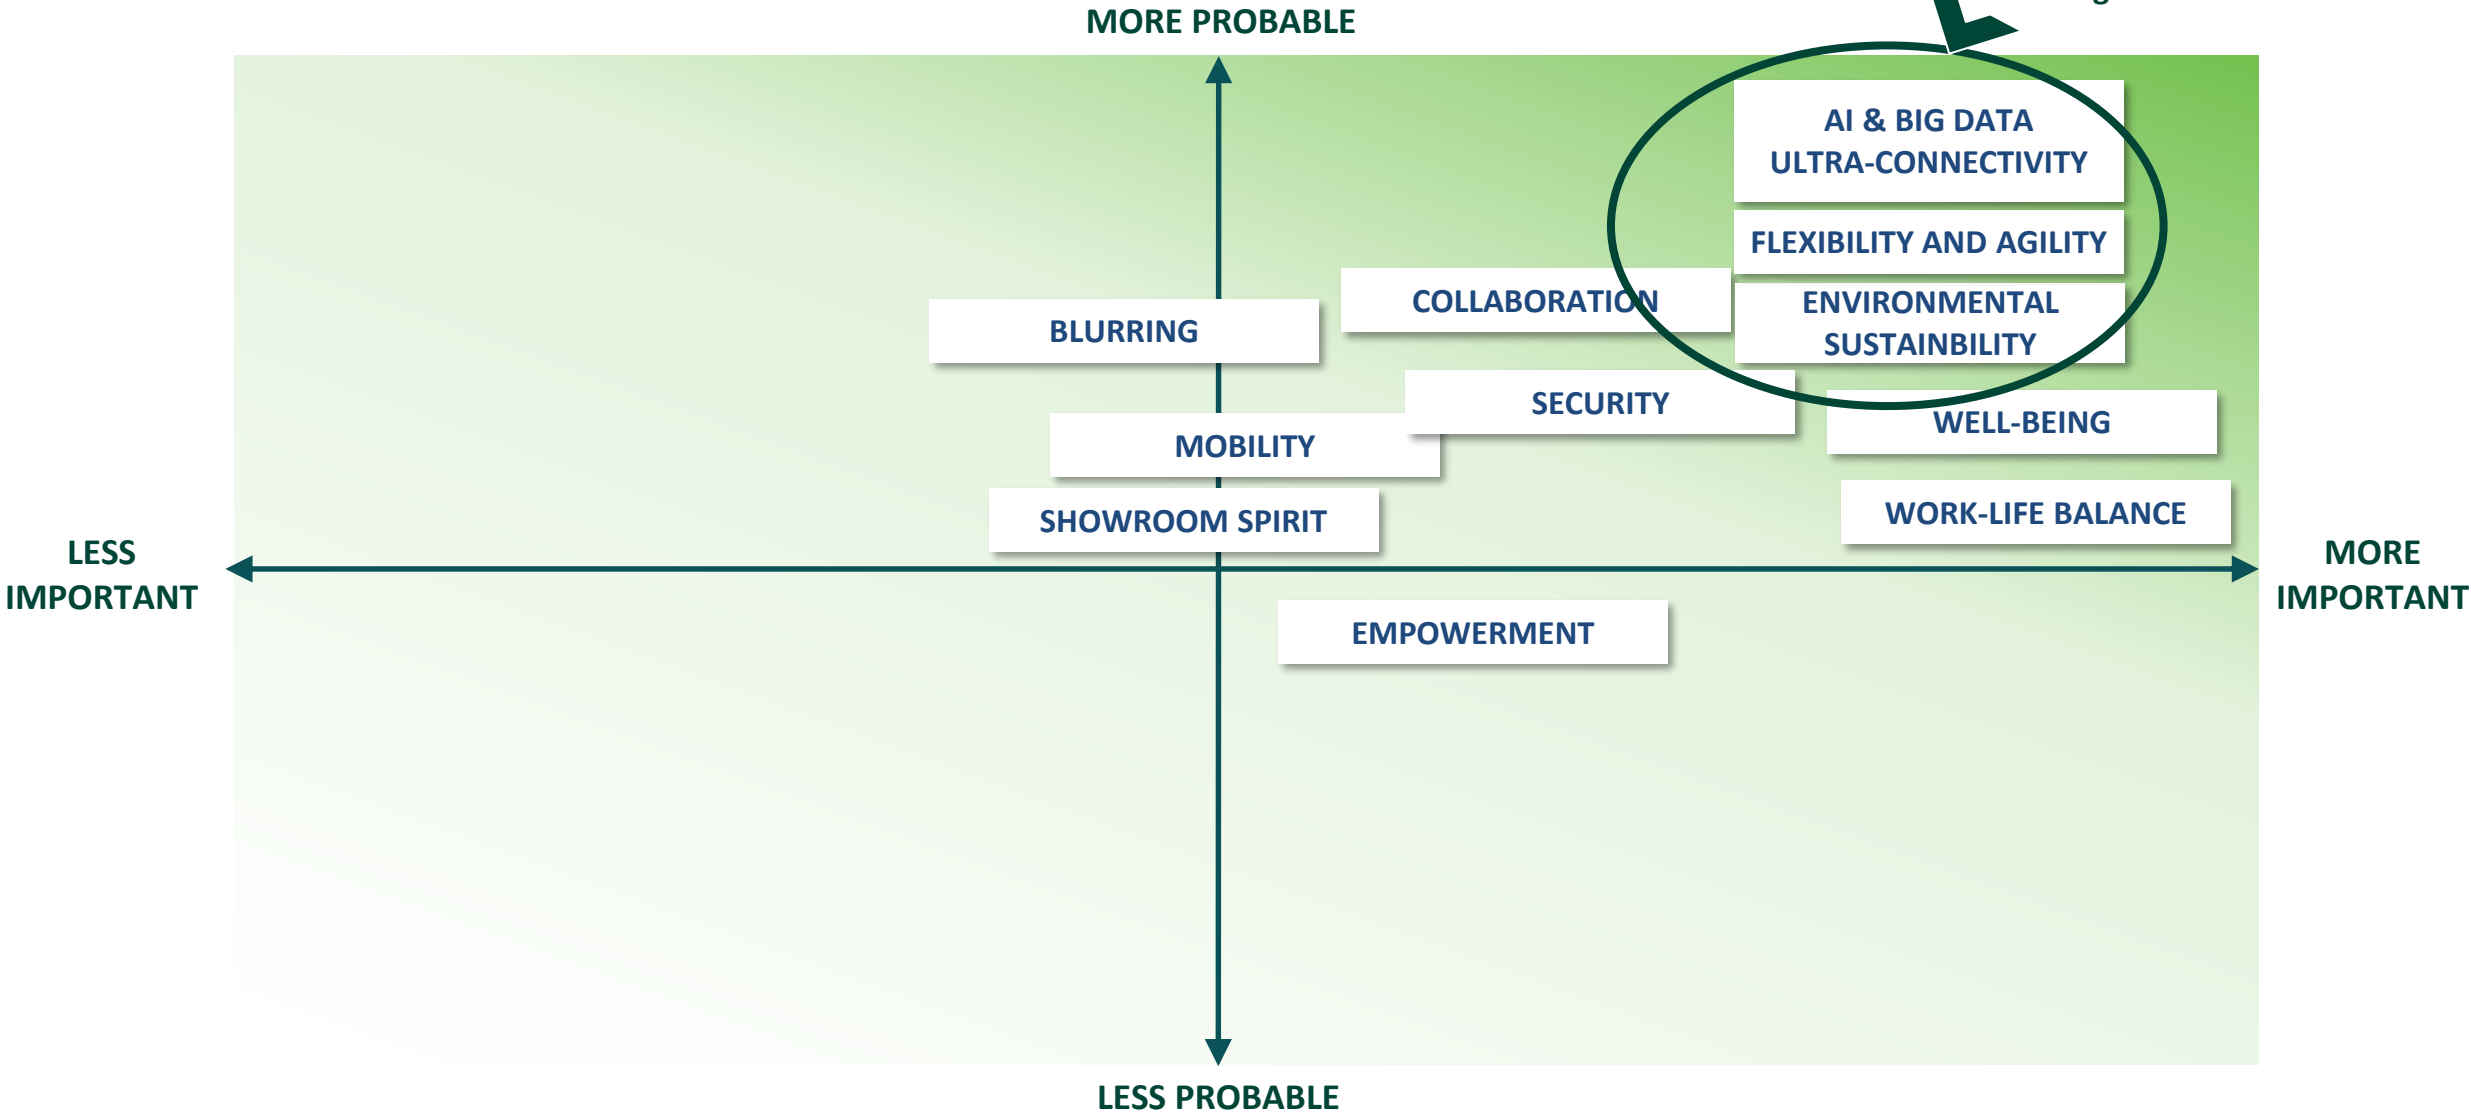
MORE PROBABLE

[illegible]

AI & BIG DATA
ULTRA-CONNECTIVITY

FLEXIBILITY AND AGILITY

COLLABORATION

ENVIRONMENTAL SUSTAINBILITY

BLURRING

SECURITY

WELL-BEING

MOBILITY

SHOWROOM SPIRIT

WORK-LIFE BALANCE

LESS IMPORTANT

MORE IMPORTANT

EMPOWERMENT

LESS PROBABLE